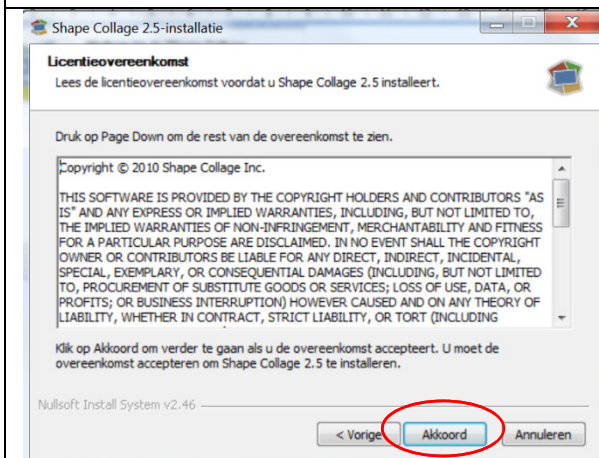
Shape Collage 2.5-installatie

Licentieovereenkomst

Lees de licentieovereenkomst voordat u Shape Collage 2.5 installeert.

Druk op Page Down om de rest van de overeenkomst te zien.

Copyright © 2010 Shape Collage Inc.

THIS SOFTWARE IS PROVIDED BY THE COPYRIGHT HOLDERS AND CONTRIBUTORS "AS IS" AND ANY EXPRESS OR IMPLIED WARRANTIES, INCLUDING, BUT NOT LIMITED TO, THE IMPLIED WARRANTIES OF NON-INFRINGEMENT, MERCHANTABILITY AND FITNESS FOR A PARTICULAR PURPOSE ARE DISCLAIMED. IN NO EVENT SHALL THE COPYRIGHT OWNER OR CONTRIBUTORS BE LIABLE FOR ANY DIRECT, INDIRECT, INCIDENTAL, SPECIAL, EXEMPLARY, OR CONSEQUENTIAL DAMAGES (INCLUDING, BUT NOT LIMITED TO, PROCUREMENT OF SUBSTITUTE GOODS OR SERVICES; LOSS OF USE, DATA, OR PROFITS; OR BUSINESS INTERRUPTION) HOWEVER CAUSED AND ON ANY THEORY OF LIABILITY, WHETHER IN CONTRACT, STRICT LIABILITY, OR TORT (INCLUDING

Klik op Akkoord om verder te gaan als u de overeenkomst accepteert. U moet de overeenkomst accepteren om Shape Collage 2.5 te installeren.

Nullsoft Install System v2.46

< Vorige

Akkoord

Annuleren